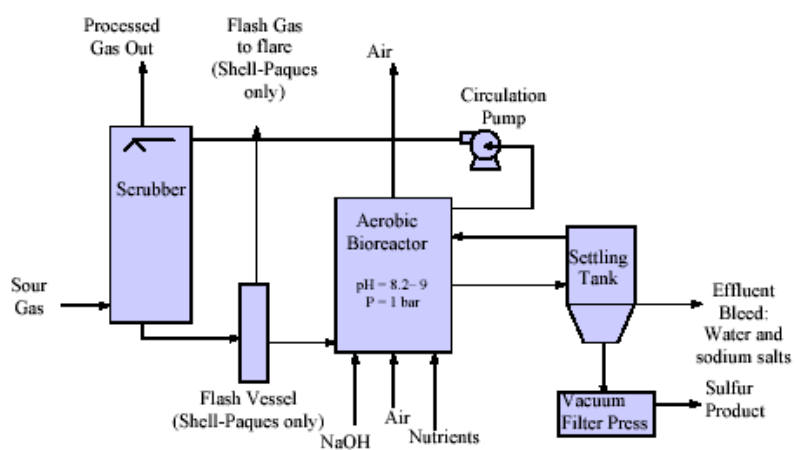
Processed Gas Out

Flash Gas to flare (Shell-Paques only)

Air

Circulation Pump

Scrubber

Aerobic Bioreactor

pH = 8.2– 9
P = 1 bar

Settling Tank

Sour Gas

Effluent Bleed: Water and sodium salts

Flash Vessel (Shell-Paques only)

Vacuum Filter Press

Sulfur Product

NaOH

Air

Nutrients